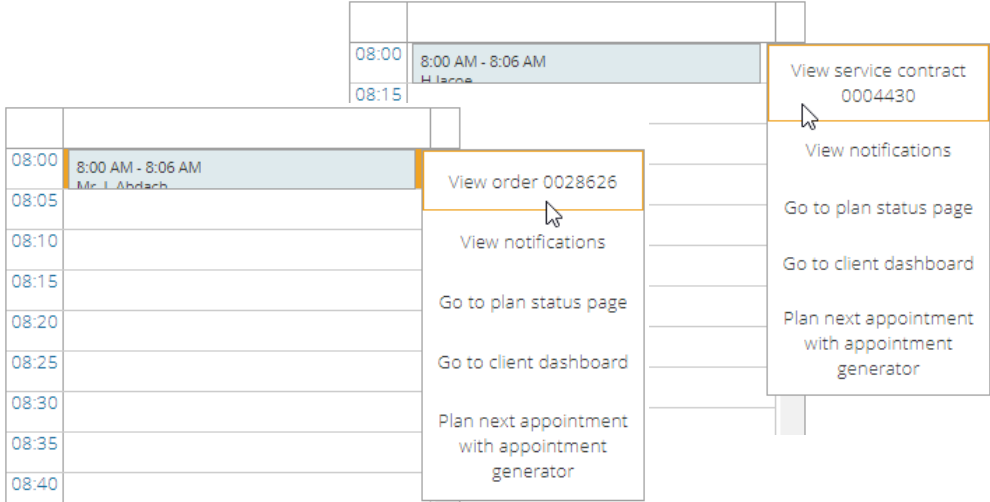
08:00
8:00 AM - 8:06 AM
H Jacoe
08:15

View service contract 0004430
View notifications
Go to plan status page
Go to client dashboard
Plan next appointment with appointment generator

08:00
8:00 AM - 8:06 AM
Mr. J. Abdach
08:05
08:10
08:15
08:20
08:25
08:30
08:35
08:40

View order 0028626
View notifications
Go to plan status page
Go to client dashboard
Plan next appointment with appointment generator